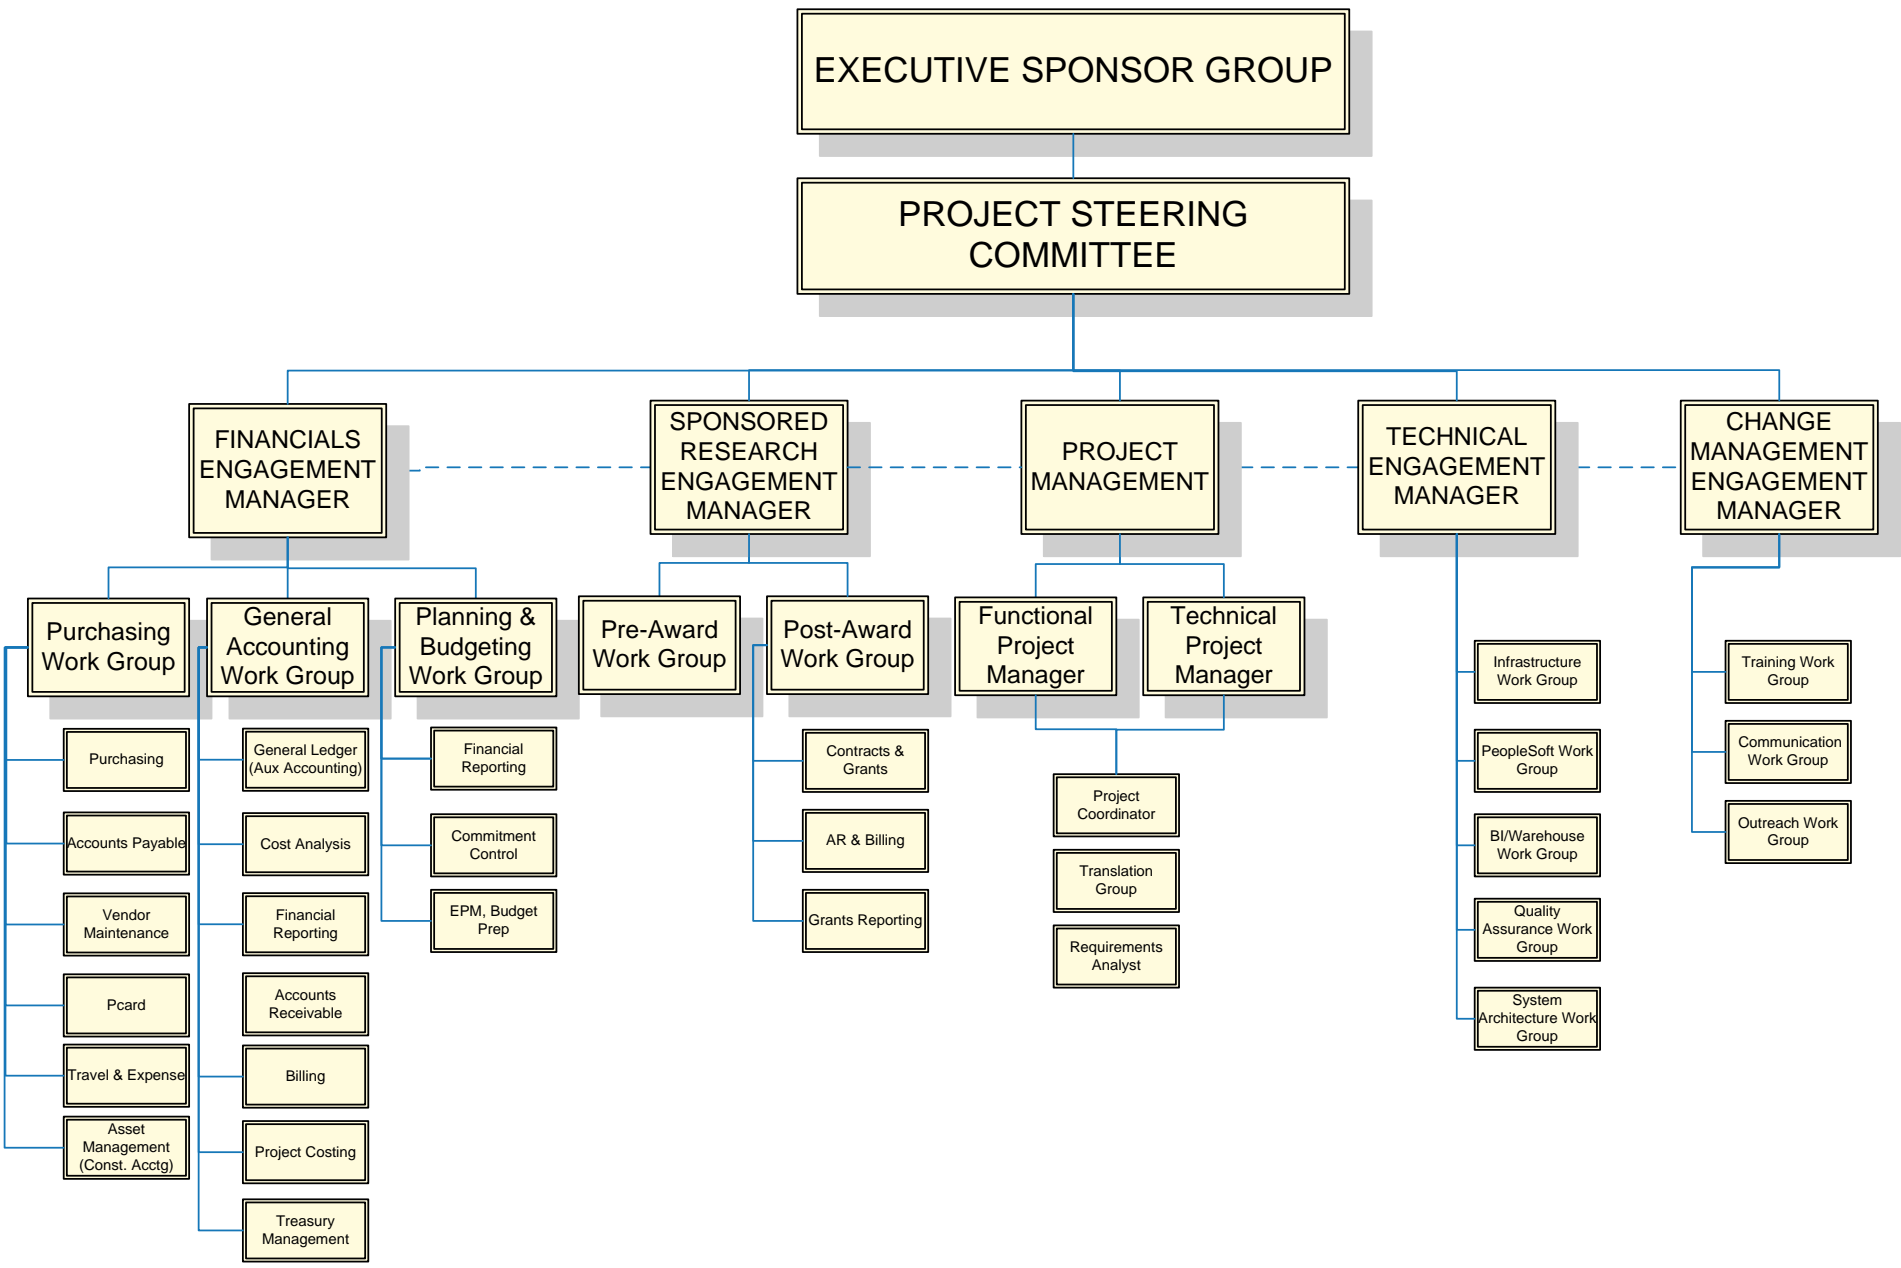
EXECUTIVE SPONSOR GROUP

PROJECT STEERING COMMITTEE

FINANCIALS ENGAGEMENT MANAGER

SPONSORED RESEARCH ENGAGEMENT MANAGER

PROJECT MANAGEMENT

TECHNICAL ENGAGEMENT MANAGER

CHANGE MANAGEMENT ENGAGEMENT MANAGER

Purchasing Work Group

Purchasing

Accounts Payable

Vendor Maintenance

Pcard

Travel & Expense

Asset Management (Const. Acctg)

General Accounting Work Group

General Ledger (Aux Accounting)

Cost Analysis

Financial Reporting

Accounts Receivable

Billing

Project Costing

Treasury Management

Planning & Budgeting Work Group

Financial Reporting

Commitment Control

EPM, Budget Prep

Pre-Award Work Group

Post-Award Work Group

Contracts & Grants

AR & Billing

Grants Reporting

Functional Project Manager

Technical Project Manager

Project Coordinator

Translation Group

Requirements Analyst

Infrastructure Work Group

PeopleSoft Work Group

BI/Warehouse Work Group

Quality Assurance Work Group

System Architecture Work Group

Training Work Group

Communication Work Group

Outreach Work Group